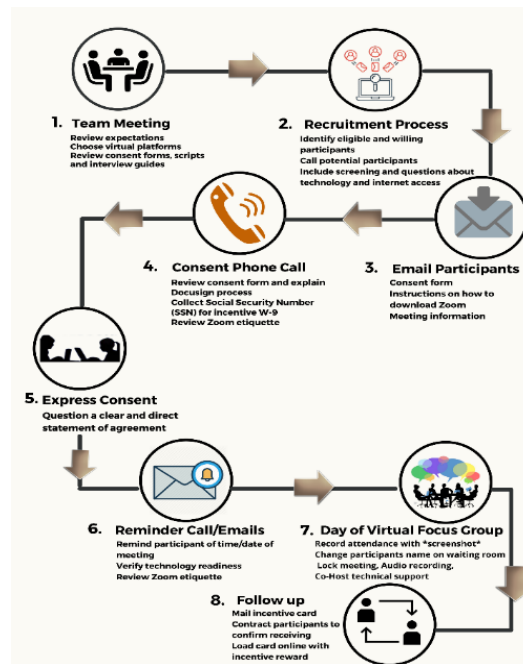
1. Team Meeting
Review expectations
Choose virtual platforms
Review consent forms, scripts and interview guides

2. Recruitment Process
Identify eligible and willing participants
Call potential participants
Include screening and questions about technology and internet access

3. Email Participants
Consent form
Instructions on how to download Zoom
Meeting information

4. Consent Phone Call
Review consent form and explain Docusign process
Collect Social Security Number (SSN) for incentive W-9
Review Zoom etiquette

5. Express Consent
Question a clear and direct statement of agreement

6. Reminder Call/Emails
Remind participant of time/date of meeting
Verify technology readiness
Review Zoom etiquette

7. Day of Virtual Focus Group
Record attendance with *screenshot*
Change participants name on waiting room
Lock meeting, Audio recording,
Co-Host technical support

8. Follow up
Mail incentive card
Contract participants to confirm receiving
Load card online with incentive reward